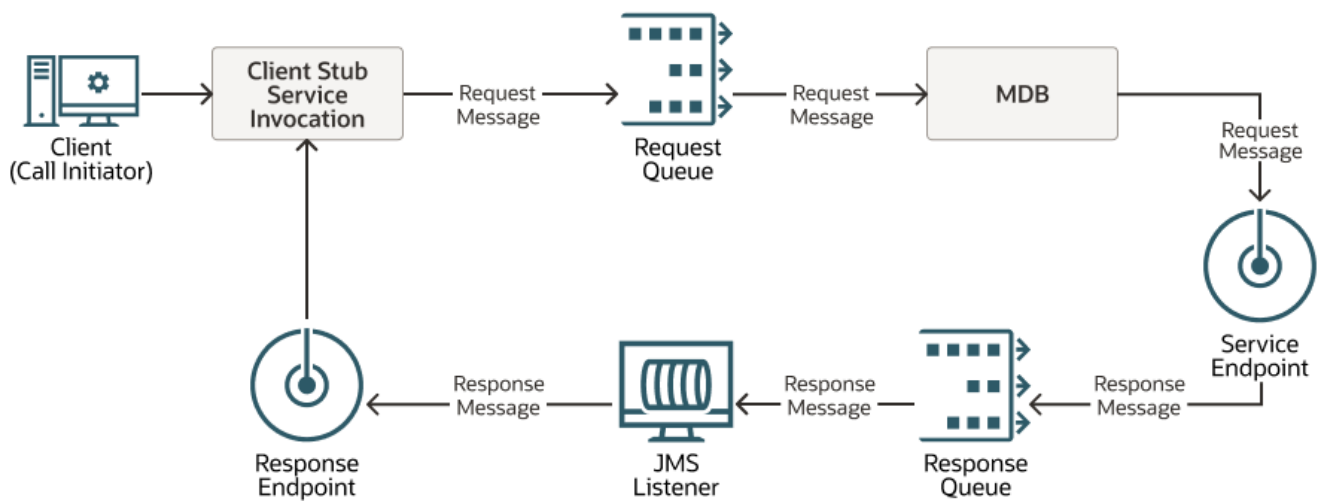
Client
(Call Initiator)

Client Stub
Service
Invocation

Request
Message

Request
Queue

Request
Message

MDB

Request
Message

Service
Endpoint

Response
Message

Response
Queue

Response
Message

JMS
Listener

Response
Message

Response
Endpoint